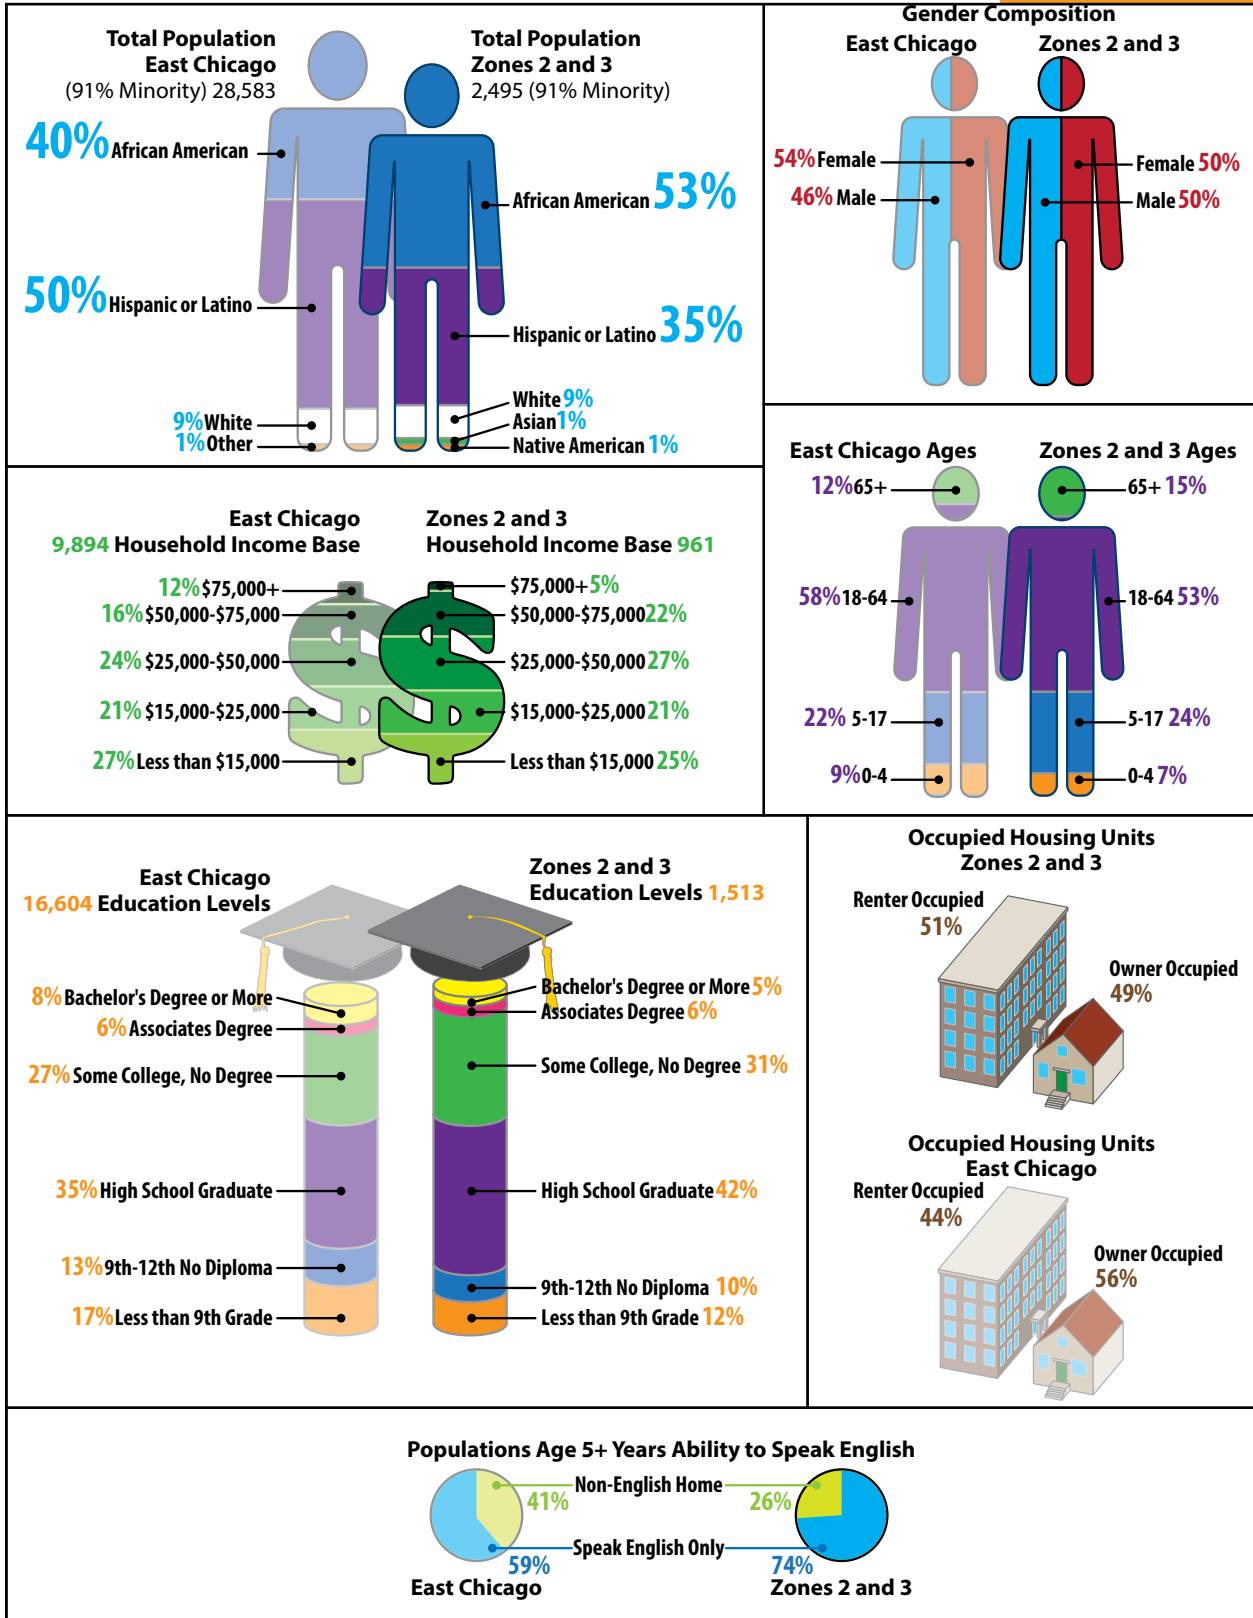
Total Population East Chicago (91% Minority) 28,583

Total Population Zones 2 and 3 2,495 (91% Minority)

40% African American
50% Hispanic or Latino
9% White
1% Other

African American 53%
Hispanic or Latino 35%
White 9%
Asian 1%
Native American 1%

Gender Composition
East Chicago
Zones 2 and 3
54% Female
46% Male
Female 50%
Male 50%

East Chicago
9,894 Household Income Base
Zones 2 and 3
Household Income Base 961

12% $75,000+
16% $50,000-$75,000
24% $25,000-$50,000
21% $15,000-$25,000
27% Less than $15,000

$75,000+ 5%
$50,000-$75,000 22%
$25,000-$50,000 27%
$15,000-$25,000 21%
Less than $15,000 25%

East Chicago Ages
Zones 2 and 3 Ages
12% 65+
58% 18-64
22% 5-17
9% 0-4
65+ 15%
18-64 53%
5-17 24%
0-4 7%

East Chicago
16,604 Education Levels
Zones 2 and 3
Education Levels 1,513

8% Bachelor's Degree or More
6% Associates Degree
27% Some College, No Degree
35% High School Graduate
13% 9th-12th No Diploma
17% Less than 9th Grade

Bachelor's Degree or More 5%
Associates Degree 6%
Some College, No Degree 31%
High School Graduate 42%
9th-12th No Diploma 10%
Less than 9th Grade 12%

Occupied Housing Units
Zones 2 and 3
Renter Occupied
51%
Owner Occupied
49%

Occupied Housing Units
East Chicago
Renter Occupied
44%
Owner Occupied
56%

Populations Age 5+ Years Ability to Speak English
41%
Non-English Home
26%
Speak English Only
59%
74%
East Chicago
Zones 2 and 3